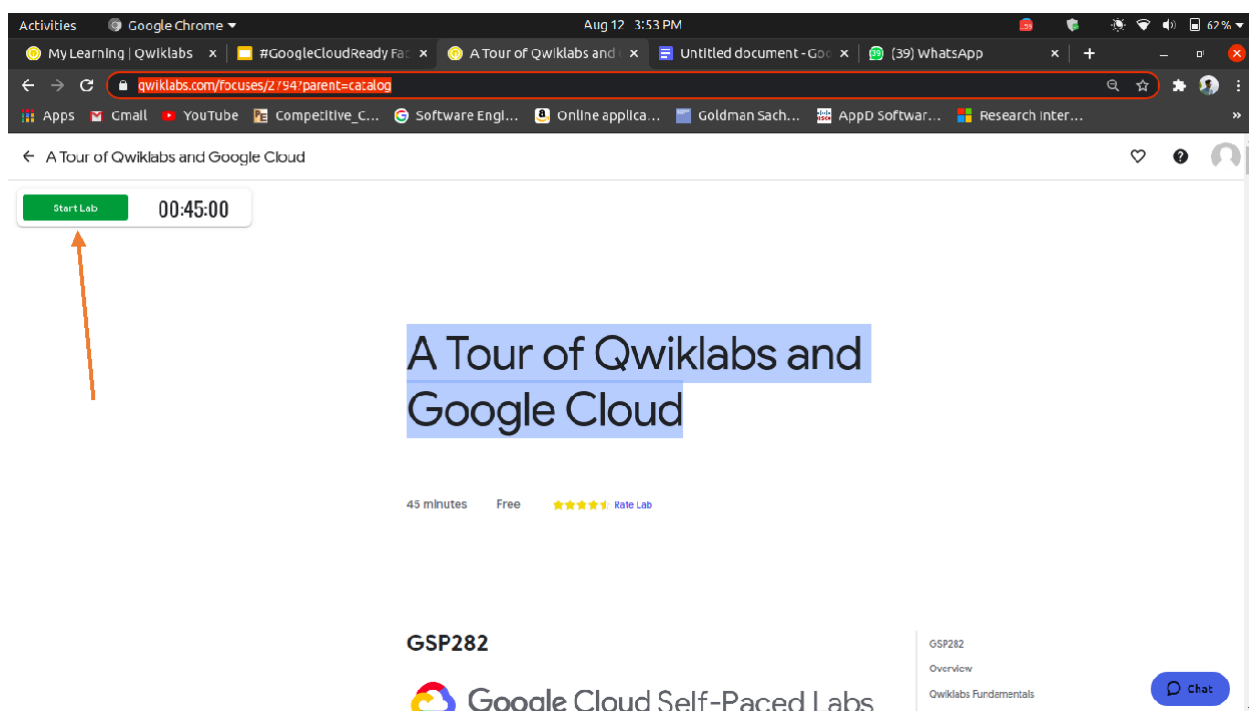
Activities Google Chrome ▾ Aug 12 3:53 PM 67%

My Learning | Qwiklabs × #GoogleCloudReady Fac × A Tour of Qwiklabs and × Untitled document - Goo × (39) WhatsApp ×

qwiklabs.com/focuses/2794?parent=catalog

Apps Gmail YouTube Competitive_C... Software Engi... Online applica... Goldman Sach... AppD Softwar... Research Inter...

← A Tour of Qwiklabs and Google Cloud

Start Lab 00:45:00

A Tour of Qwiklabs and Google Cloud

45 minutes Free Rate Lab

GSP282

Google Cloud Self-Paced Labs

GSP282
Overview
Qwiklabs Fundamentals

Chat